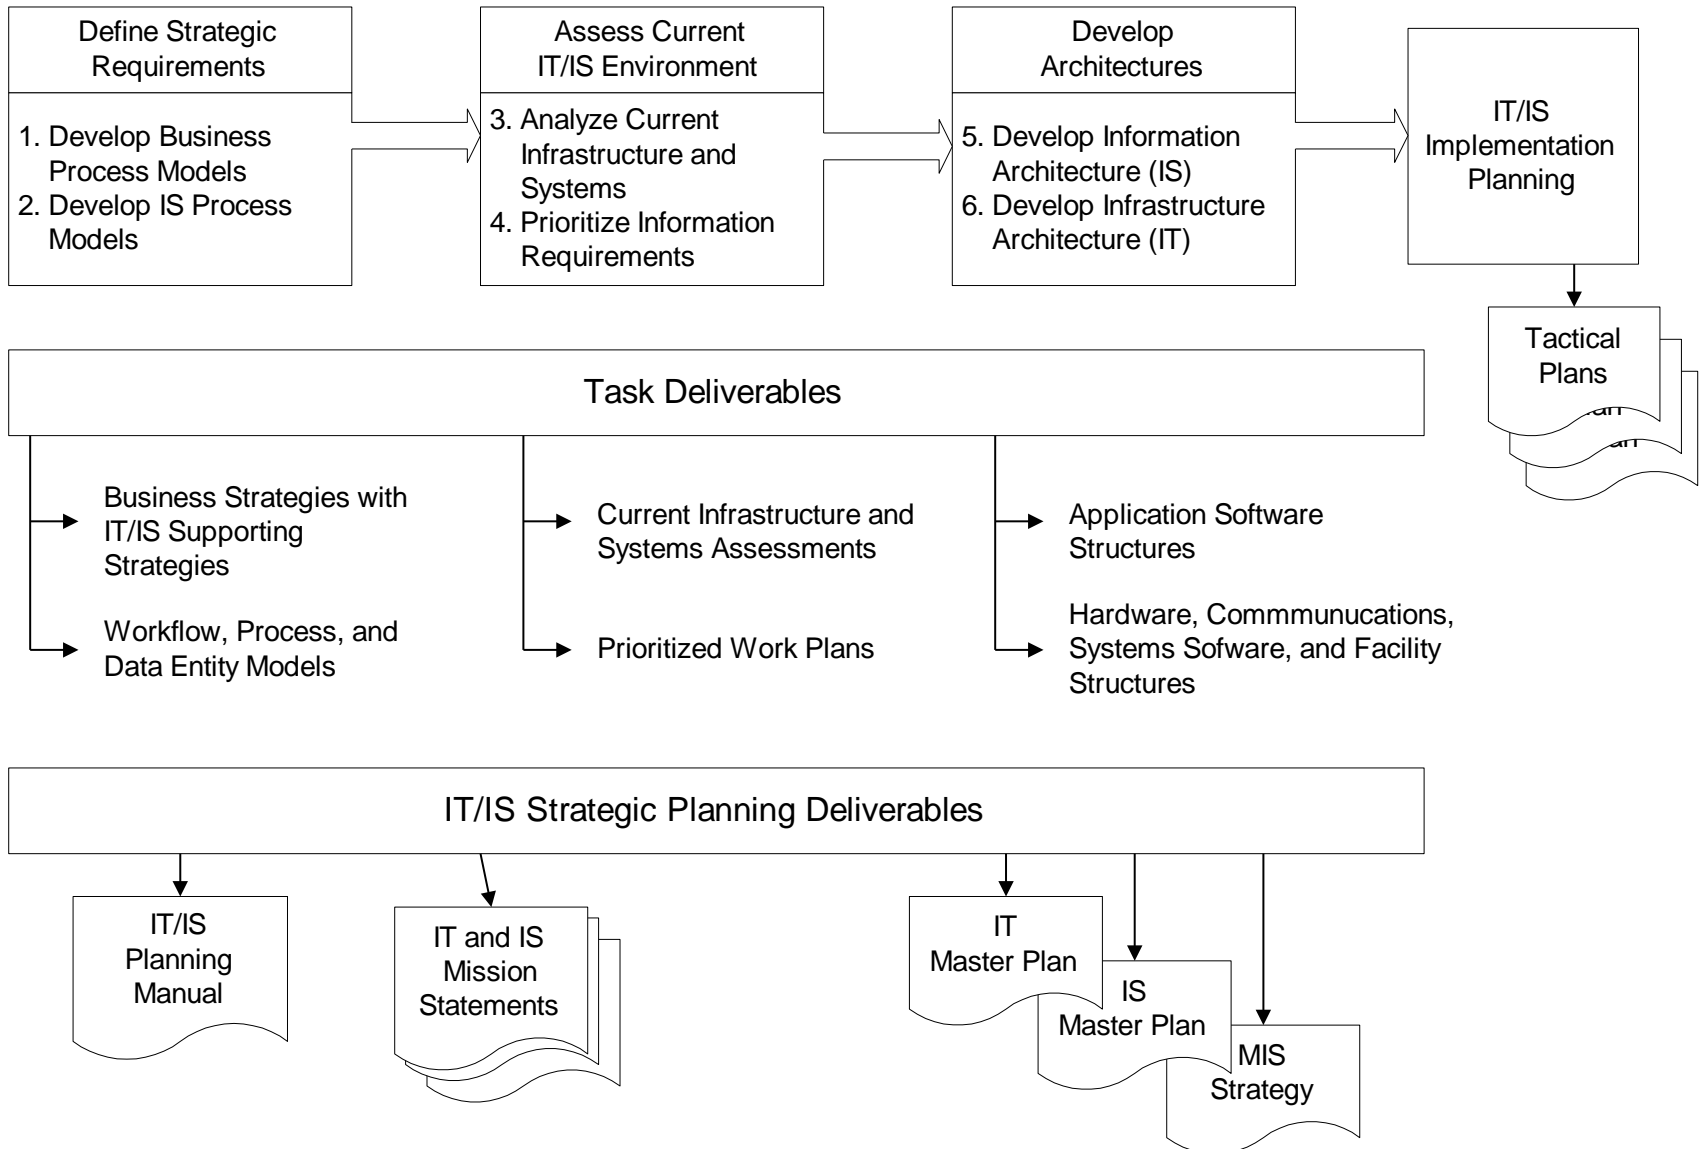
Define Strategic Requirements

1. Develop Business Process Models
2. Develop IS Process Models

Assess Current IT/IS Environment

3. Analyze Current Infrastructure and Systems
4. Prioritize Information Requirements

Develop Architectures

5. Develop Information Architecture (IS)
6. Develop Infrastructure Architecture (IT)

IT/IS Implementation Planning

Tactical Plans

Task Deliverables

Business Strategies with IT/IS Supporting Strategies

Workflow, Process, and Data Entity Models

Current Infrastructure and Systems Assessments

Prioritized Work Plans

Application Software Structures

Hardware, Commmunucations, Systems Sofware, and Facility Structures

IT/IS Strategic Planning Deliverables

IT/IS Planning Manual

IT and IS Mission Statements

IT Master Plan

IS Master Plan

MIS Strategy